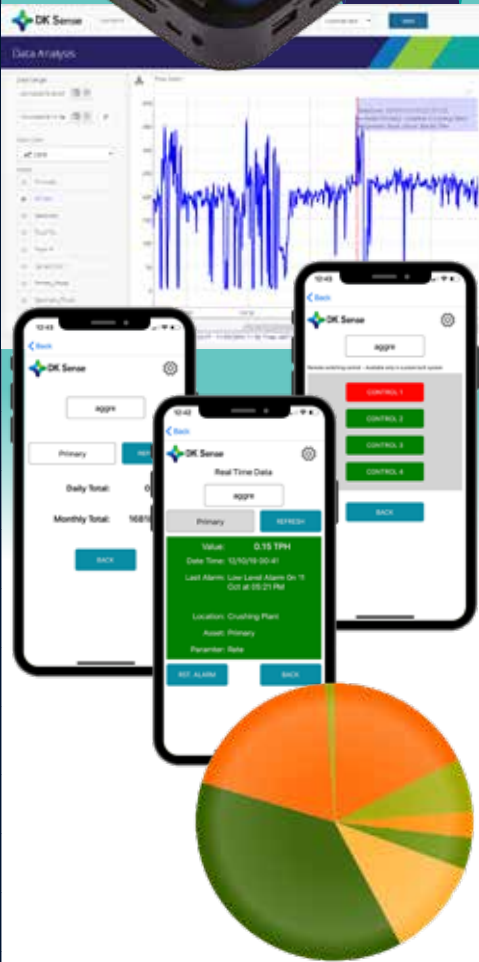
DK Sense

Data Analysis

10:43
Back
DK Sense
aggre
CONTROL 1
CONTROL 2
CONTROL 3
CONTROL 4
BACK

10:43
Back
DK Sense
aggre
Primary
Daily Total:
Monthly Total: 1681
BACK

10:42
Back
DK Sense
Real Time Data
aggre
Primary
REFRESH
Value: 0.15 TPH
Date Time: 12/10/19 00:41
Last Alarm: Low Level Alarm On 11 Oct at 05:21 PM
Location: Crushing Plant
Asset: Primary
Parameter: Rate
RST. ALARM
BACK